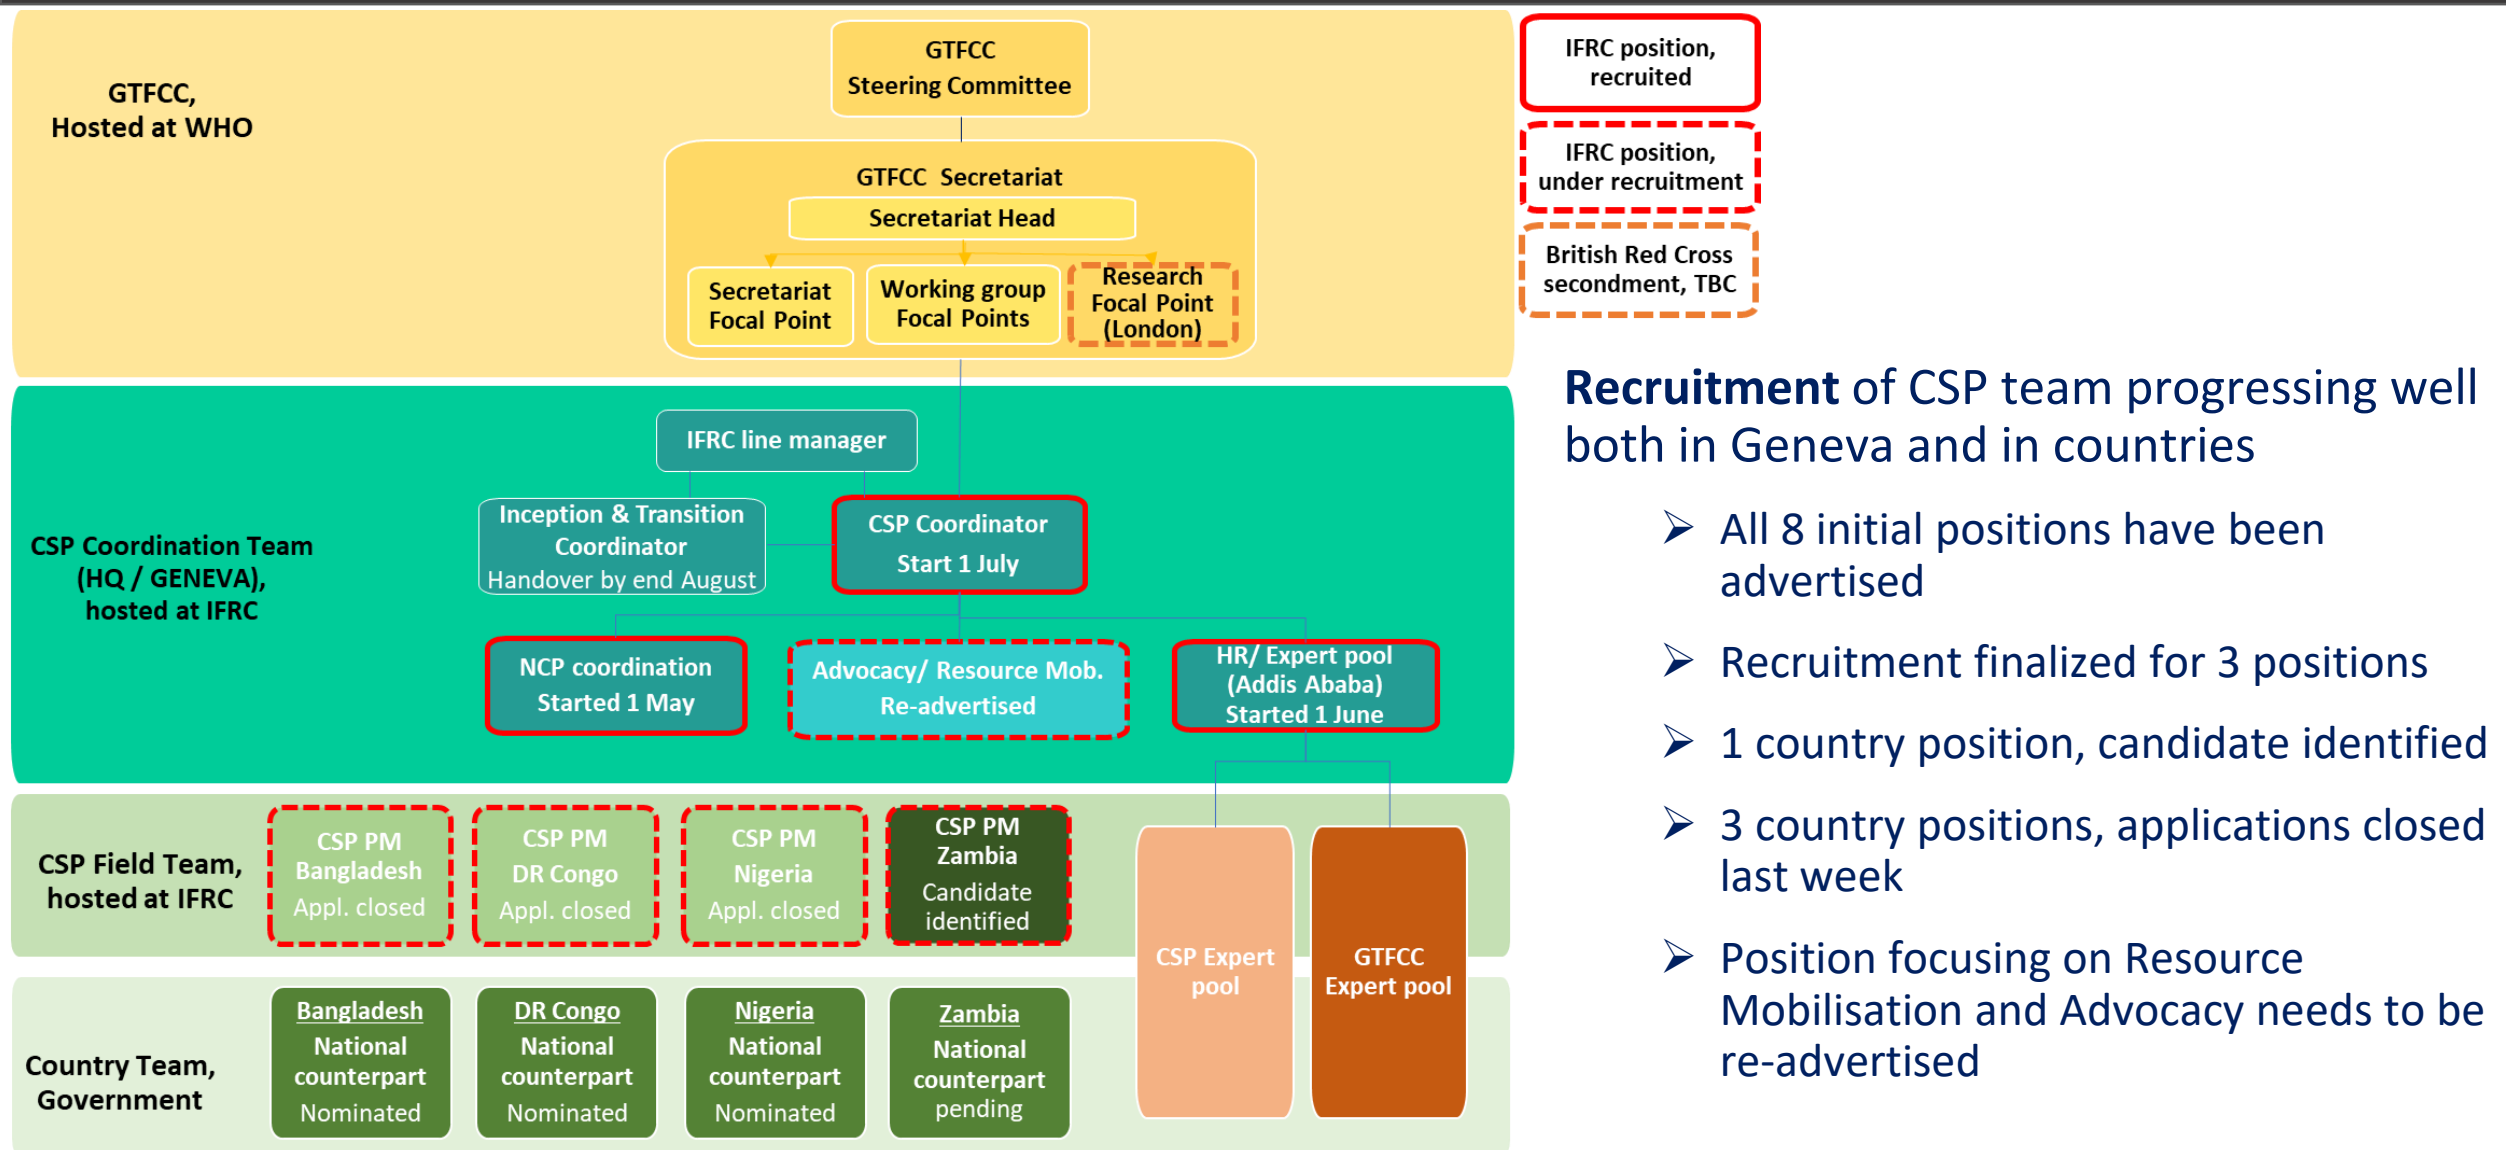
GTFCC, Hosted at WHO

GTFCC Steering Committee

GTFCC Secretariat

Secretariat Head

Secretariat Focal Point

Working group Focal Points

Research Focal Point (London)

IFRC position, recruited

IFRC position, under recruitment

British Red Cross secondment, TBC

CSP Coordination Team (HQ / GENEVA), hosted at IFRC

IFRC line manager

Inception & Transition Coordinator Handover by end August

CSP Coordinator Start 1 July

NCP coordination Started 1 May

Advocacy/ Resource Mob. Re-advertised

HR/ Expert pool (Addis Ababa) Started 1 June

CSP Field Team, hosted at IFRC

CSP PM Bangladesh Appl. closed

CSP PM DR Congo Appl. closed

CSP PM Nigeria Appl. closed

CSP PM Zambia Candidate identified

CSP Expert pool

GTFCC Expert pool

Country Team, Government

Bangladesh National counterpart Nominated

DR Congo National counterpart Nominated

Nigeria National counterpart Nominated

Zambia National counterpart pending

**Recruitment** of CSP team progressing well both in Geneva and in countries

➢ All 8 initial positions have been advertised

➢ Recruitment finalized for 3 positions

➢ 1 country position, candidate identified

➢ 3 country positions, applications closed last week

➢ Position focusing on Resource Mobilisation and Advocacy needs to be re-advertised